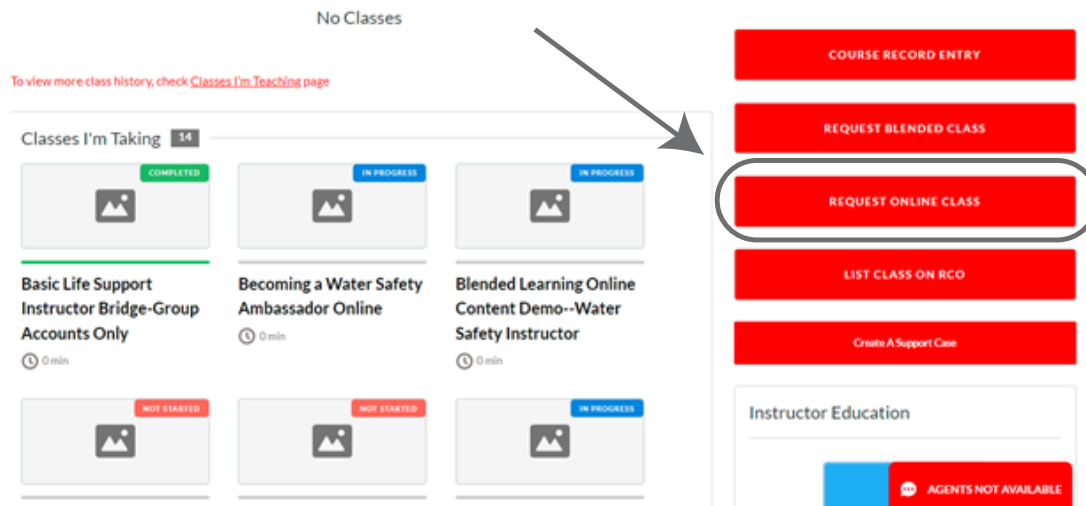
No Classes

To view more class history, check Classes I'm Teaching page

Classes I'm Taking 14

COMPLETED

Basic Life Support Instructor Bridge-Group Accounts Only

0 min

IN PROGRESS

Becoming a Water Safety Ambassador Online

0 min

IN PROGRESS

Blended Learning Online Content Demo--Water Safety Instructor

0 min

NOT STARTED

NOT STARTED

IN PROGRESS

COURSE RECORD ENTRY

REQUEST BLENDED CLASS

REQUEST ONLINE CLASS

LIST CLASS ON RCO

Create A Support Case

Instructor Education

AGENTS NOT AVAILABLE